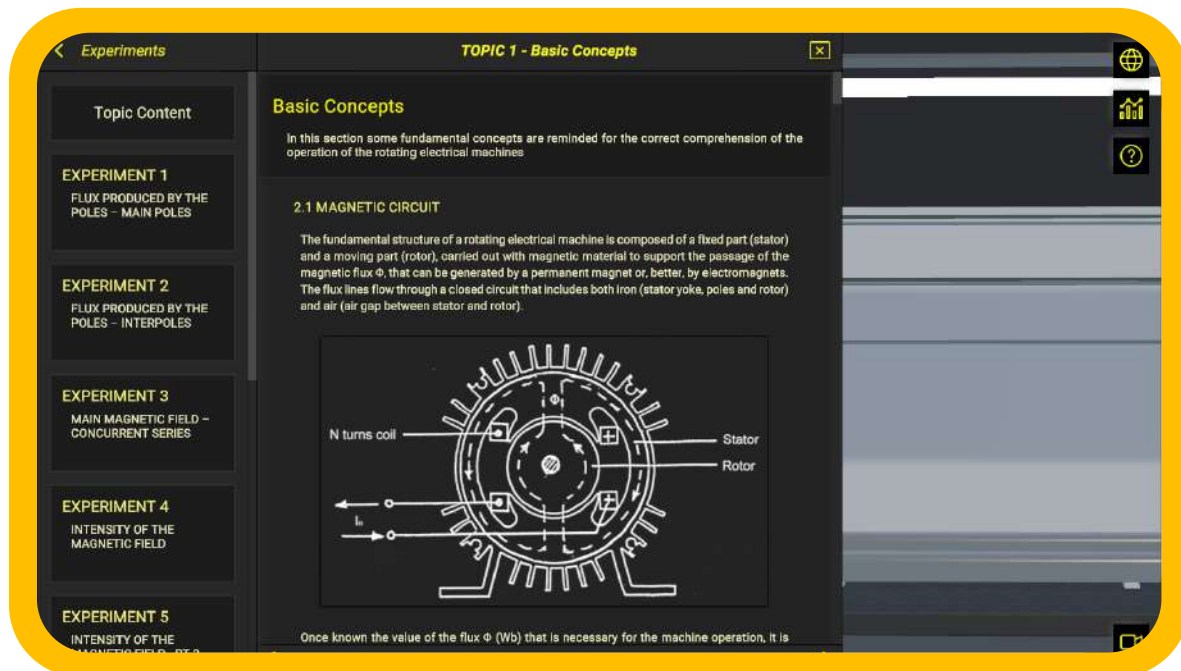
Experiments

TOPIC 1 - Basic Concepts

Topic Content

EXPERIMENT 1
FLUX PRODUCED BY THE POLES – MAIN POLES

EXPERIMENT 2
FLUX PRODUCED BY THE POLES – INTERPOLES

EXPERIMENT 3
MAIN MAGNETIC FIELD – CONCURRENT SERIES

EXPERIMENT 4
INTENSITY OF THE MAGNETIC FIELD

EXPERIMENT 5
INTENSITY OF THE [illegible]

Basic Concepts

In this section some fundamental concepts are reminded for the correct comprehension of the operation of the rotating electrical machines

2.1 MAGNETIC CIRCUIT

The fundamental structure of a rotating electrical machine is composed of a fixed part (stator) and a moving part (rotor), carried out with magnetic material to support the passage of the magnetic flux Φ, that can be generated by a permanent magnet or, better, by electromagnets. The flux lines flow through a closed circuit that includes both iron (stator yoke, poles and rotor) and air (air gap between stator and rotor).

Φ
N turns coil
Stator
Rotor
$I_e$

Once known the value of the flux Φ (Wb) that is necessary for the machine operation, it is